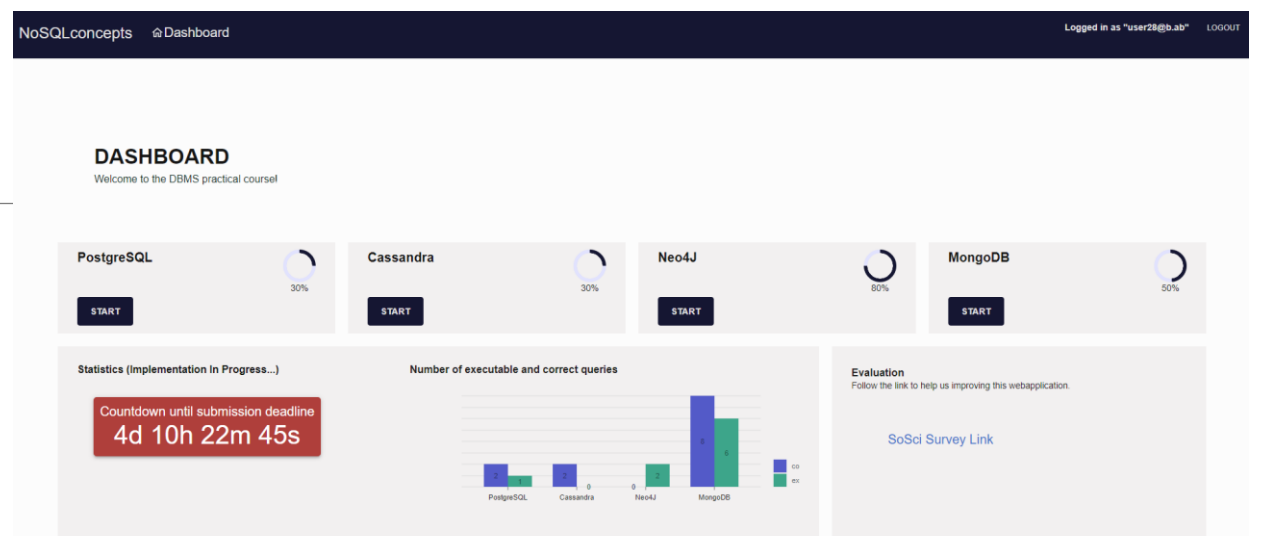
NoSQLconcepts ⌂Dashboard

Logged in as "user28@b.ab" LOGOUT

DASHBOARD
Welcome to the DBMS practical course!

PostgreSQL
30%
START

Cassandra
30%
START

Neo4J
80%
START

MongoDB
50%
START

Statistics (Implementation In Progress...)

Countdown until submission deadline
4d 10h 22m 45s

Number of executable and correct queries

2 1 2 0 0 2 8 6
PostgreSQL Cassandra Neo4J MongoDB
co
ex

Evaluation
Follow the link to help us improving this webapplication.

SoSci Survey Link